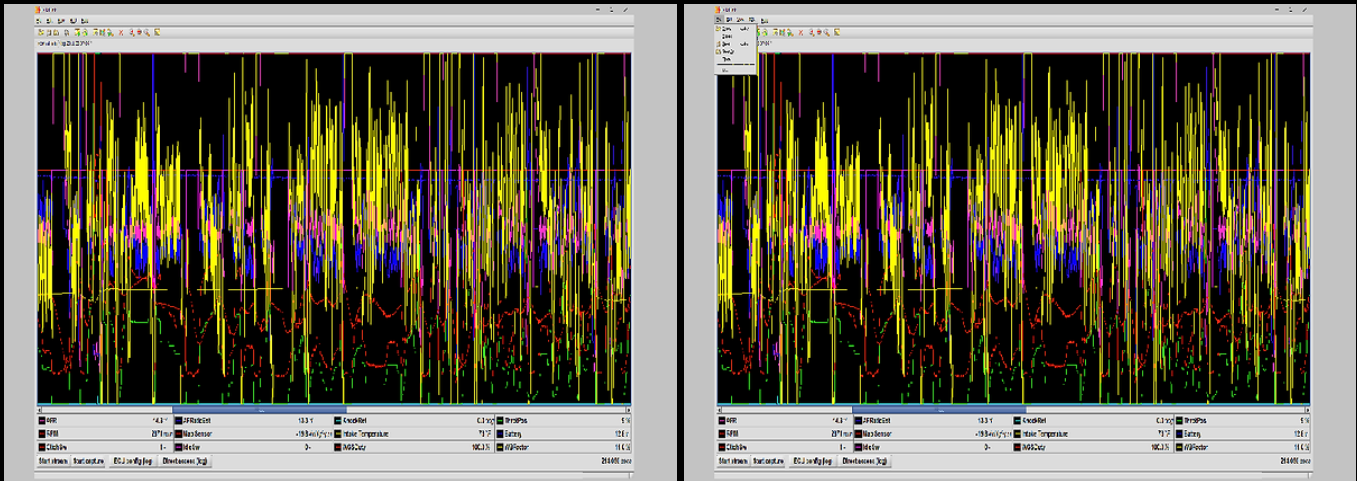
AFR 14.3
AFRatio1Ent 13.3
KnockRet 0.0
ThrottlePos 5
RPM 2071
MapSensor -19.9
Intake Temperature 71
Battery 12.0
ClutchSw 1
Idle 0
WGCDuty 100.0
WGFactor 1.0

Start stream
Start capture
ECU config
Other session

AFR 14.3
AFRatio1Ent 13.3
KnockRet 0.0
ThrottlePos 5
RPM 2071
MapSensor -19.9
Intake Temperature 71
Battery 12.0
ClutchSw 1
Idle 0
WGCDuty 100.0
WGFactor 1.0

Start stream
Start capture
ECU config
Other session